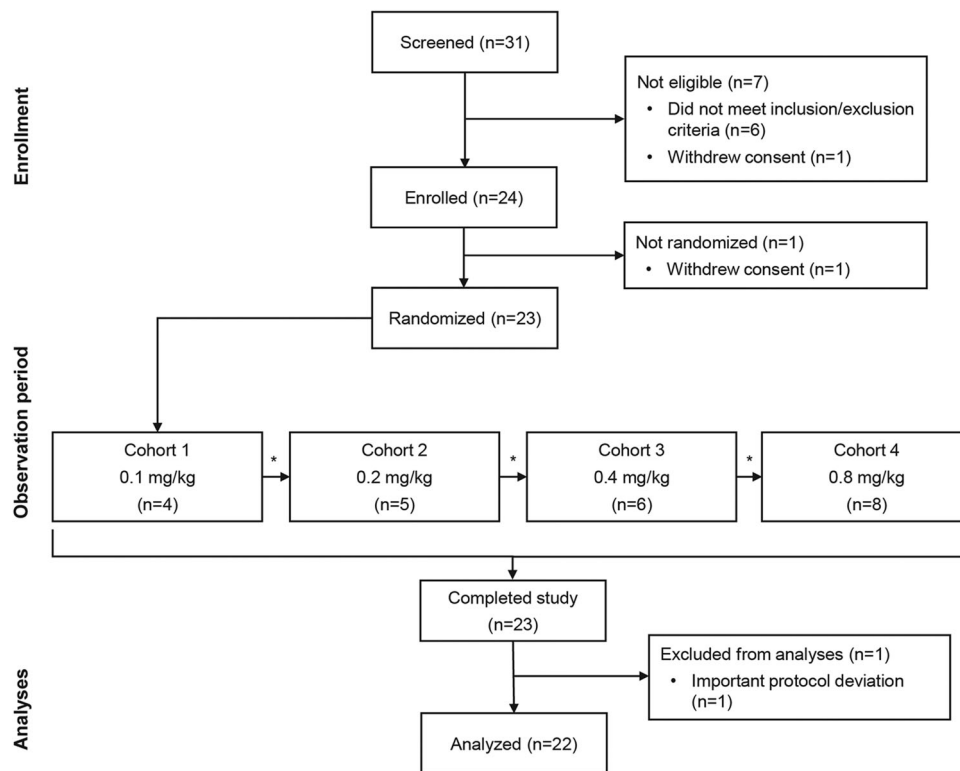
Enrollment

Screened (n=31)

Not eligible (n=7)
• Did not meet inclusion/exclusion criteria (n=6)
• Withdrew consent (n=1)

Enrolled (n=24)

Not randomized (n=1)
• Withdrew consent (n=1)

Randomized (n=23)

Observation period

Cohort 1
0.1 mg/kg
(n=4)

*

Cohort 2
0.2 mg/kg
(n=5)

*

Cohort 3
0.4 mg/kg
(n=6)

*

Cohort 4
0.8 mg/kg
(n=8)

Analyses

Completed study
(n=23)

Excluded from analyses (n=1)
• Important protocol deviation (n=1)

Analyzed (n=22)